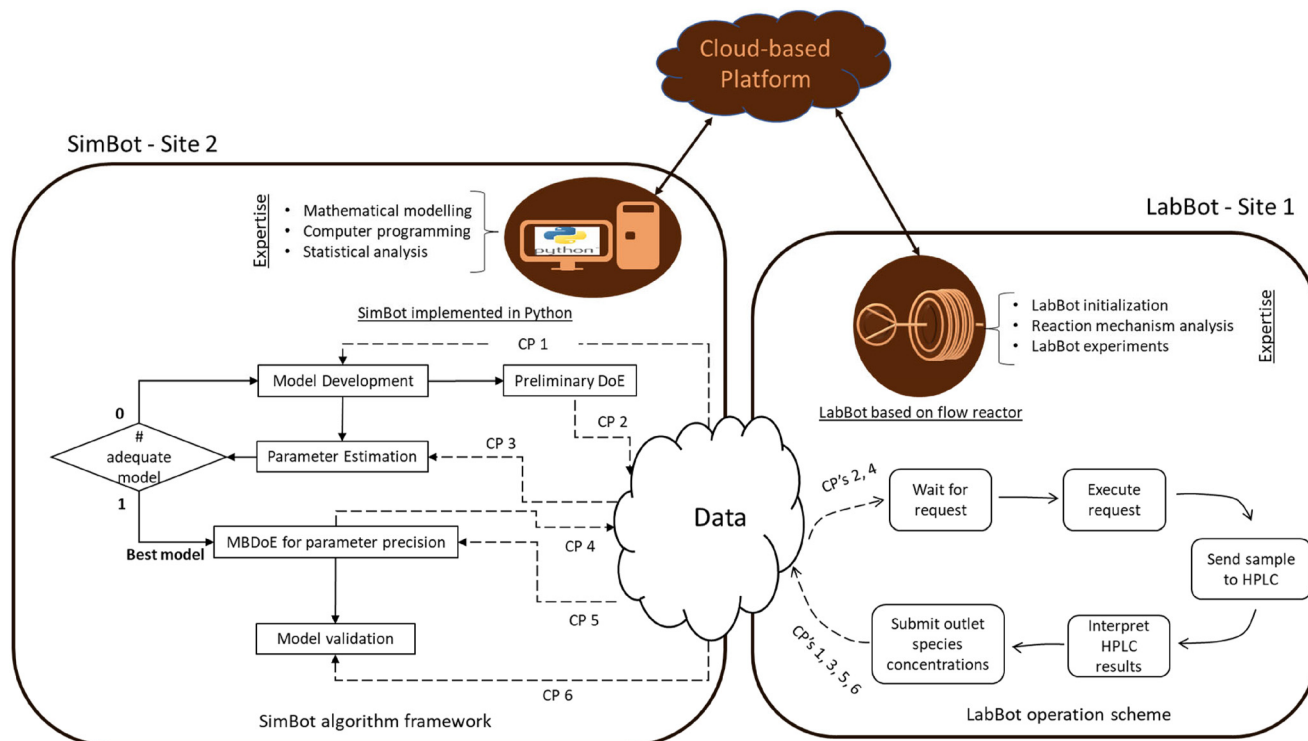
Cloud-based Platform

SimBot - Site 2

Expertise

- Mathematical modelling
- Computer programming
- Statistical analysis

python

SimBot implemented in Python

CP 1

Model Development

Preliminary DoE

0

CP 2

#
adequate
model

Parameter Estimation

CP 3

1

Best model

MBDoE for parameter precision

CP 4

CP 5

Model validation

CP 6

SimBot algorithm framework

Data

LabBot - Site 1

- LabBot initialization
- Reaction mechanism analysis
- LabBot experiments

Expertise

LabBot based on flow reactor

CP's 2, 4

Wait for request

Execute request

Send sample to HPLC

Interpret HPLC results

Submit outlet species concentrations

CP's 1, 3, 5, 6

LabBot operation scheme